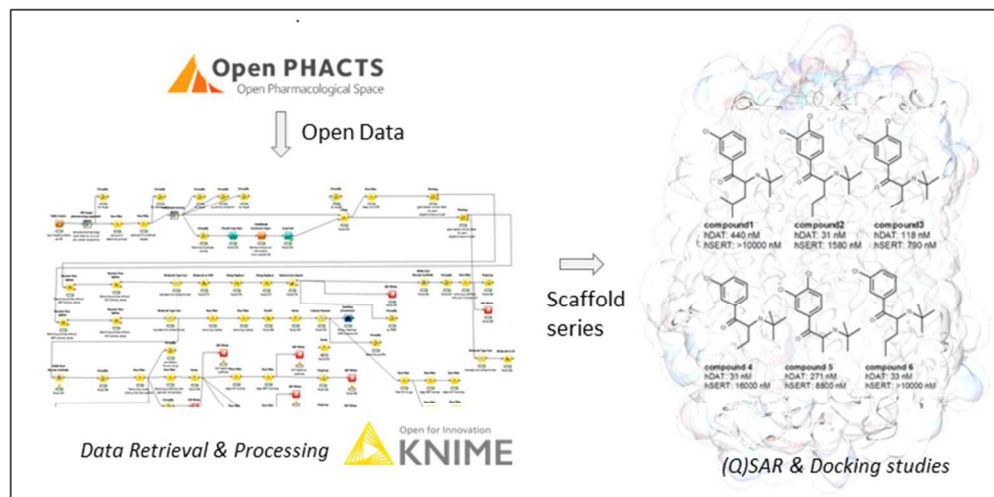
Open PHACTS
Open Pharmacological Space

Open Data

Scaffold series

compound1
hDAT: 440 nM
hSERT: >10000 nM

compound2
hDAT: 31 nM
hSERT: 1580 nM

compound3
hDAT: 118 nM
hSERT: 790 nM

compound 4
hDAT: 31 nM
hSERT: 16000 nM

compound 5
hDAT: 271 nM
hSERT: 8800 nM

compound 6
hDAT: 33 nM
hSERT: >10000 nM

Data Retrieval & Processing

Open for Innovation
KNIME

(Q)SAR & Docking studies